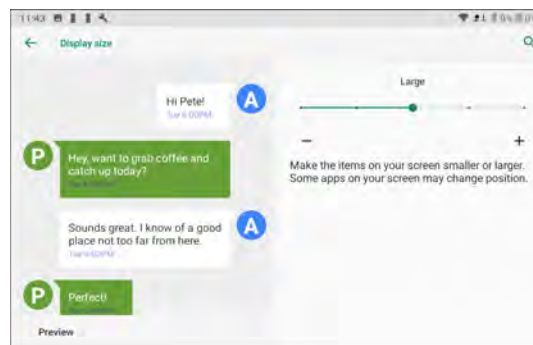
11:43

Display size

Hi Pete!
Tue 6:00PM

A

P

Hey, want to grab coffee and catch up today?
Tue 6:00PM

Sounds great. I know of a good place not too far from here.
Tue 6:00PM

A

P

Perfect!
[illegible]

Preview

Large

−

+

Make the items on your screen smaller or larger. Some apps on your screen may change position.